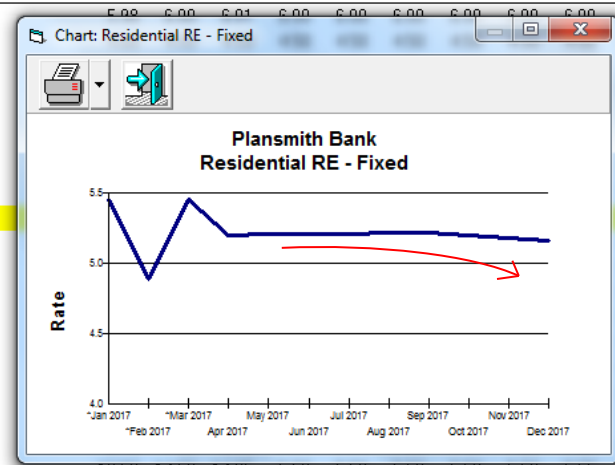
Chart: Residential RE - Fixed

Plansmith Bank
Residential RE - Fixed

Rate

5.5
5.0
4.5
4.0

Jan 2017
Feb 2017
Mar 2017
Apr 2017
May 2017
Jun 2017
Jul 2017
Aug 2017
Sep 2017
Oct 2017
Nov 2017
Dec 2017